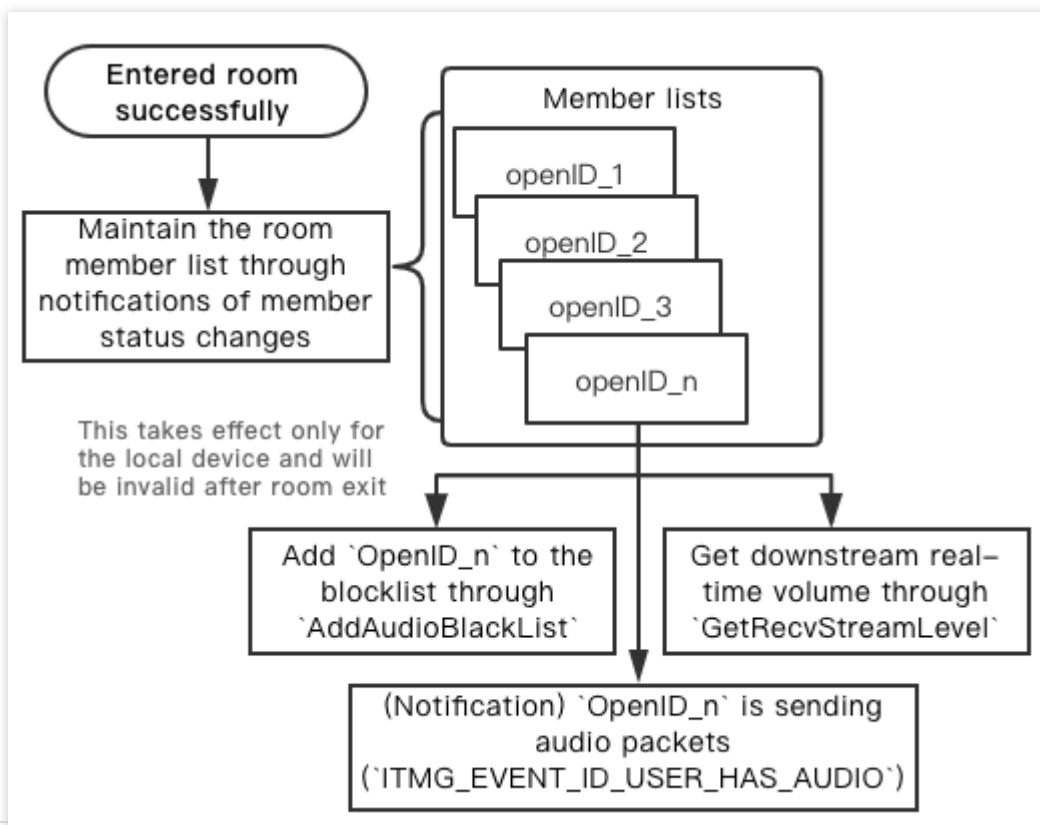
Entered room successfully

Maintain the room member list through notifications of member status changes

Member lists

openID_1

openID_2

openID_3

openID_n

This takes effect only for the local device and will be invalid after room exit

Add `OpenID_n` to the blocklist through `AddAudioBlackList`

Get downstream real-time volume through `GetRecvStreamLevel`

(Notification) `OpenID_n` is sending audio packets (`ITMG_EVENT_ID_USER_HAS_AUDIO`)